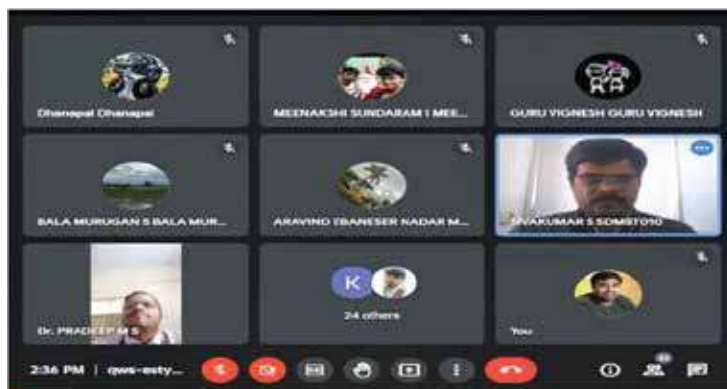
Dhanapal Dhanapal

MEENAKSHI SUNDARAM I MEE...

GURU VIGNESH GURU VIGNESH

BALA MURUGAN S BALA MUR...

ARAVIND EBANESER NADAR M...

SIVAKUMAR S SDMBT010

Dr. PRADEEP M S

K

24 others

You

2:36 PM | qws-esty...